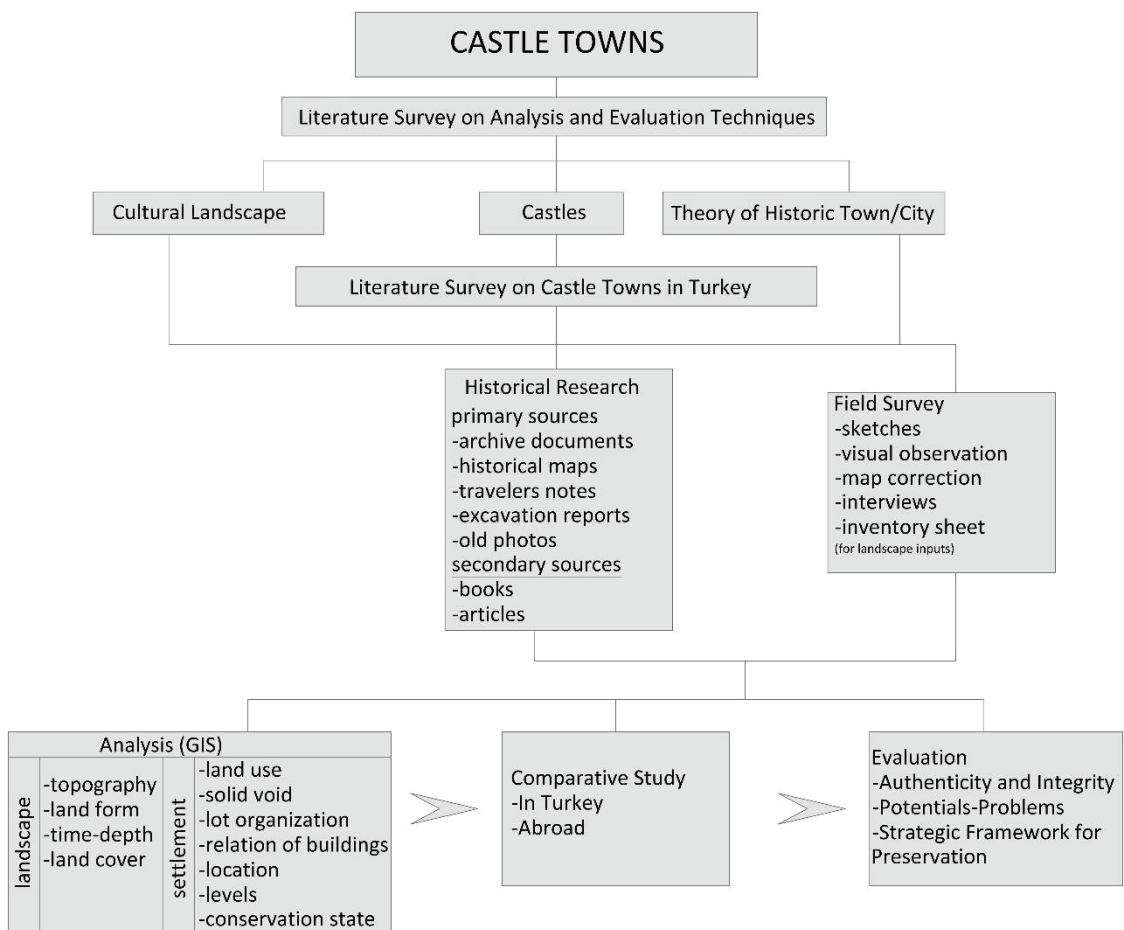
CASTLE TOWNS

Literature Survey on Analysis and Evaluation Techniques

Cultural Landscape

Castles

Theory of Historic Town/City

Literature Survey on Castle Towns in Turkey

Historical Research
primary sources
-archive documents
-historical maps
-travelers notes
-excavation reports
-old photos
secondary sources
-books
-articles

Field Survey
-sketches
-visual observation
-map correction
-interviews
-inventory sheet
(for landscape inputs)

Analysis (GIS)

landscape
-topography
-land form
-time-depth
-land cover

settlement
-land use
-solid void
-lot organization
-relation of buildings
-location
-levels
-conservation state

Comparative Study
-In Turkey
-Abroad

Evaluation
-Authenticity and Integrity
-Potentials-Problems
-Strategic Framework for Preservation